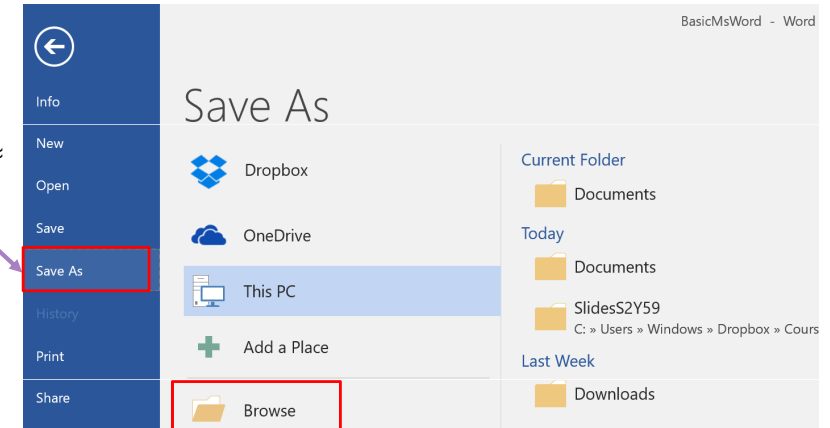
BasicMsWord - Word

Info

New

Open

Save

Save As

History

Print

Share

Save As

Dropbox

OneDrive

This PC

Add a Place

Browse

Current Folder

Documents

Today

Documents

SlidesS2Y59
C: » Users » Windows » Dropbox » Cours

Last Week

Downloads